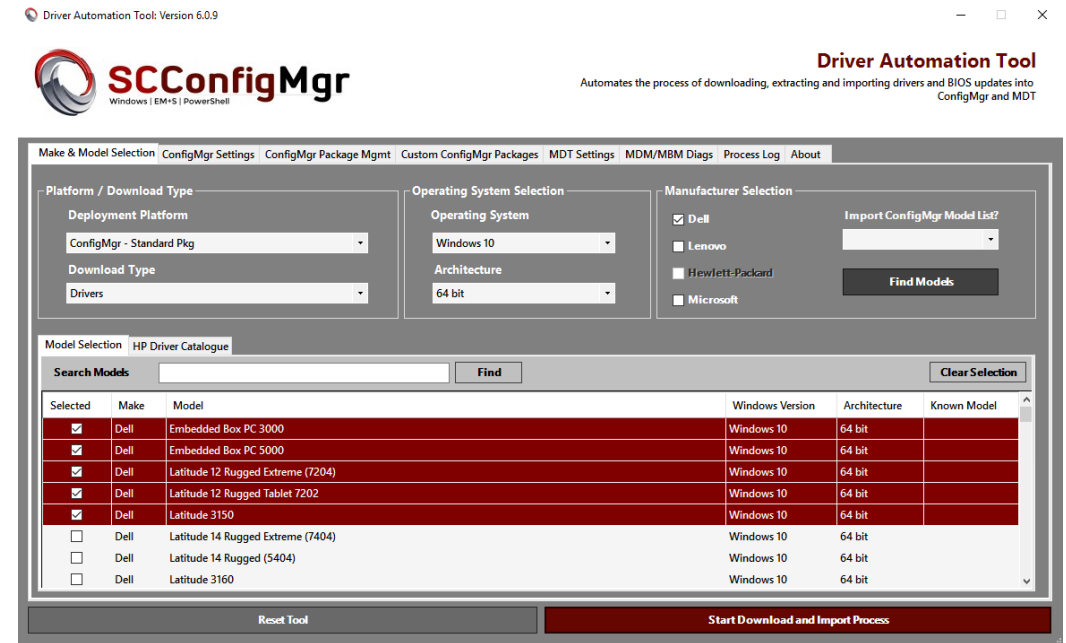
Driver Automation Tool: Version 6.0.9

SCConfigMgr
Windows | EM+S | PowerShell

Driver Automation Tool
Automates the process of downloading, extracting and importing drivers and BIOS updates into ConfigMgr and MDT

Make & Model Selection | ConfigMgr Settings | ConfigMgr Package Mgmt | Custom ConfigMgr Packages | MDT Settings | MDM/MBM Diags | Process Log | About

Platform / Download Type
Deployment Platform
ConfigMgr - Standard Pkg
Download Type
Drivers

Operating System Selection
Operating System
Windows 10
Architecture
64 bit

Manufacturer Selection
Dell
Lenovo
Hewlett-Packard
Microsoft
Import ConfigMgr Model List?
Find Models

Model Selection | HP Driver Catalogue

Search Models
Find
Clear Selection

| Selected | Make | Model | Windows Version | Architecture | Known Model |
|---|---|---|---|---|---|
| ☑ | Dell | Embedded Box PC 3000 | Windows 10 | 64 bit | |
| ☑ | Dell | Embedded Box PC 5000 | Windows 10 | 64 bit | |
| ☑ | Dell | Latitude 12 Rugged Extreme (7204) | Windows 10 | 64 bit | |
| ☑ | Dell | Latitude 12 Rugged Tablet 7202 | Windows 10 | 64 bit | |
| ☑ | Dell | Latitude 3150 | Windows 10 | 64 bit | |
| ☐ | Dell | Latitude 14 Rugged Extreme (7404) | Windows 10 | 64 bit | |
| ☐ | Dell | Latitude 14 Rugged (5404) | Windows 10 | 64 bit | |
| ☐ | Dell | Latitude 3160 | Windows 10 | 64 bit | |

Reset Tool
Start Download and Import Process